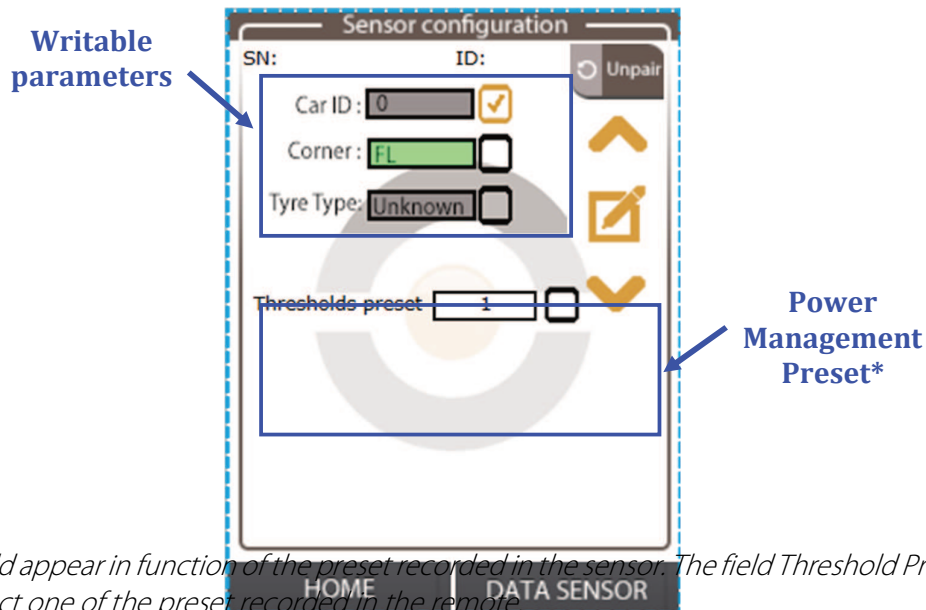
Sensor configuration

Writable parameters

SN:

ID:

Unpair

Car ID : 0

Corner : FL

Tyre Type: Unknown

Thresholds preset 1

Power Management Preset*

d appear in function of the preset recorded in the sensor. The field Threshold Pr

ct one of the preset recorded in the remote

HOME

DATA SENSOR